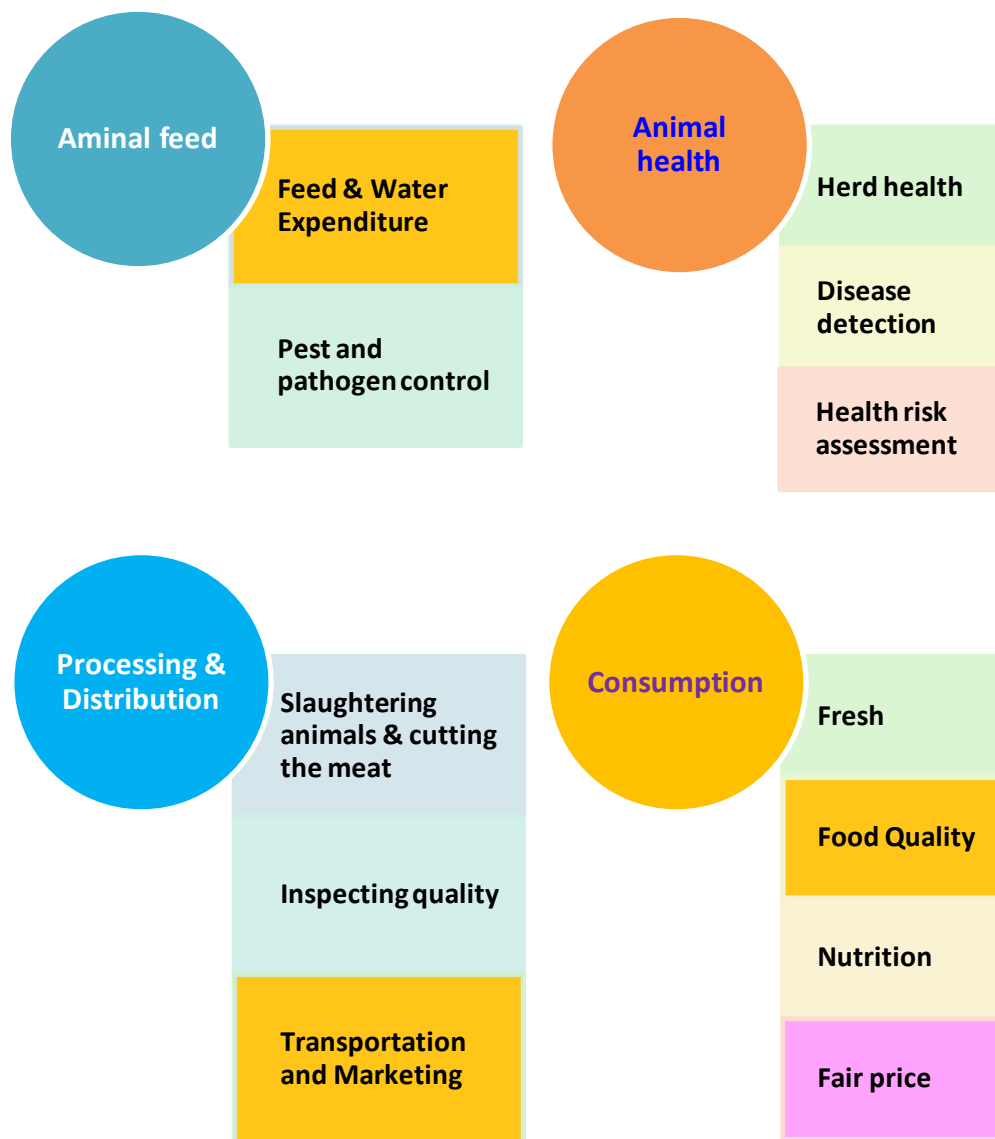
Aminal feed

Feed & Water Expenditure

Pest and pathogen control

Animal health

Herd health

Disease detection

Health risk assessment

Processing & Distribution

Slaughtering animals & cutting the meat

Inspecting quality

Transportation and Marketing

Consumption

Fresh

Food Quality

Nutrition

Fair price